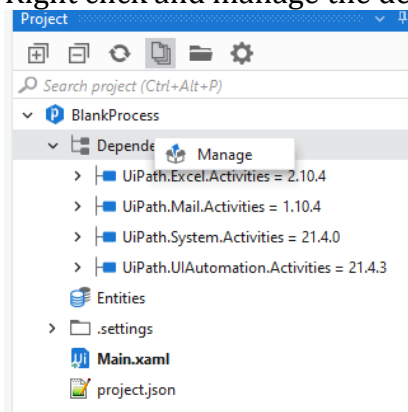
Right click and manage the de

Project

Search project (Ctrl+Alt+P)

BlankProcess

Depende

Manage

UiPath.Excel.Activities = 2.10.4

UiPath.Mail.Activities = 1.10.4

UiPath.System.Activities = 21.4.0

UiPath.UIAutomation.Activities = 21.4.3

Entities

.settings

Main.xaml

project.json